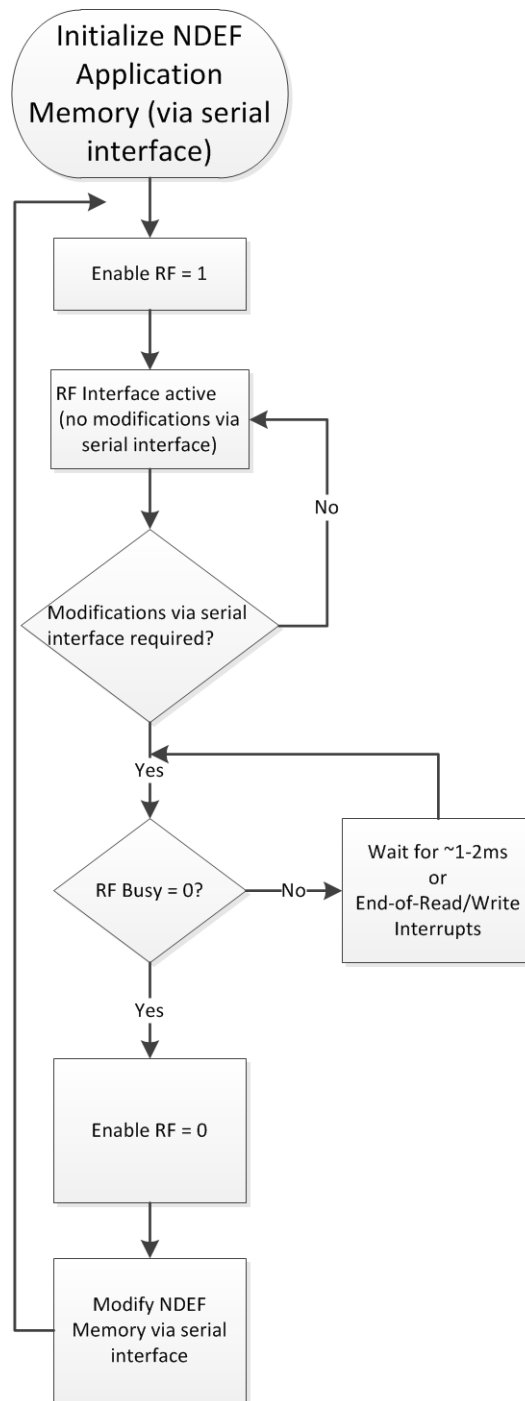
Initialize NDEF Application Memory (via serial interface)

Enable RF = 1

RF Interface active (no modifications via serial interface)

No

Modifications via serial interface required?

Yes

RF Busy = 0?

No

Wait for ~1-2ms or End-of-Read/Write Interrupts

Yes

Enable RF = 0

Modify NDEF Memory via serial interface